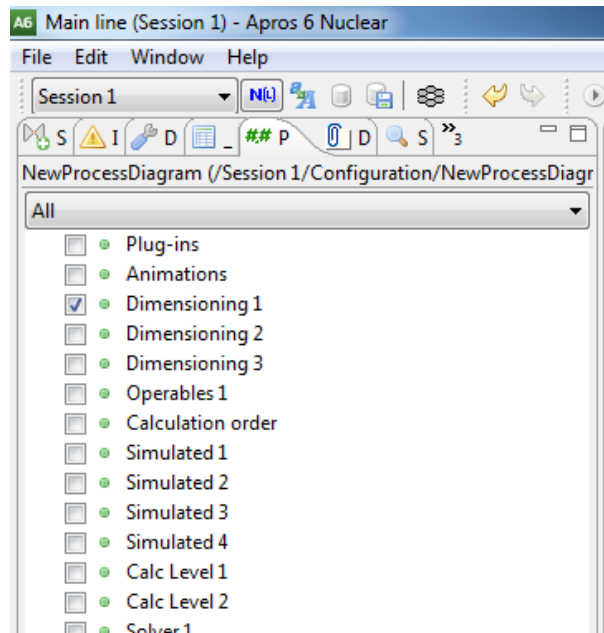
A6 Main line (Session 1) - Apros 6 Nuclear

File Edit Window Help

Session 1

N(t)

S I D _ ## P D S »3

NewProcessDiagram (/Session 1/Configuration/NewProcessDiagr

All

Plug-ins
Animations
Dimensioning 1
Dimensioning 2
Dimensioning 3
Operables 1
Calculation order
Simulated 1
Simulated 2
Simulated 3
Simulated 4
Calc Level 1
Calc Level 2
Solver 1